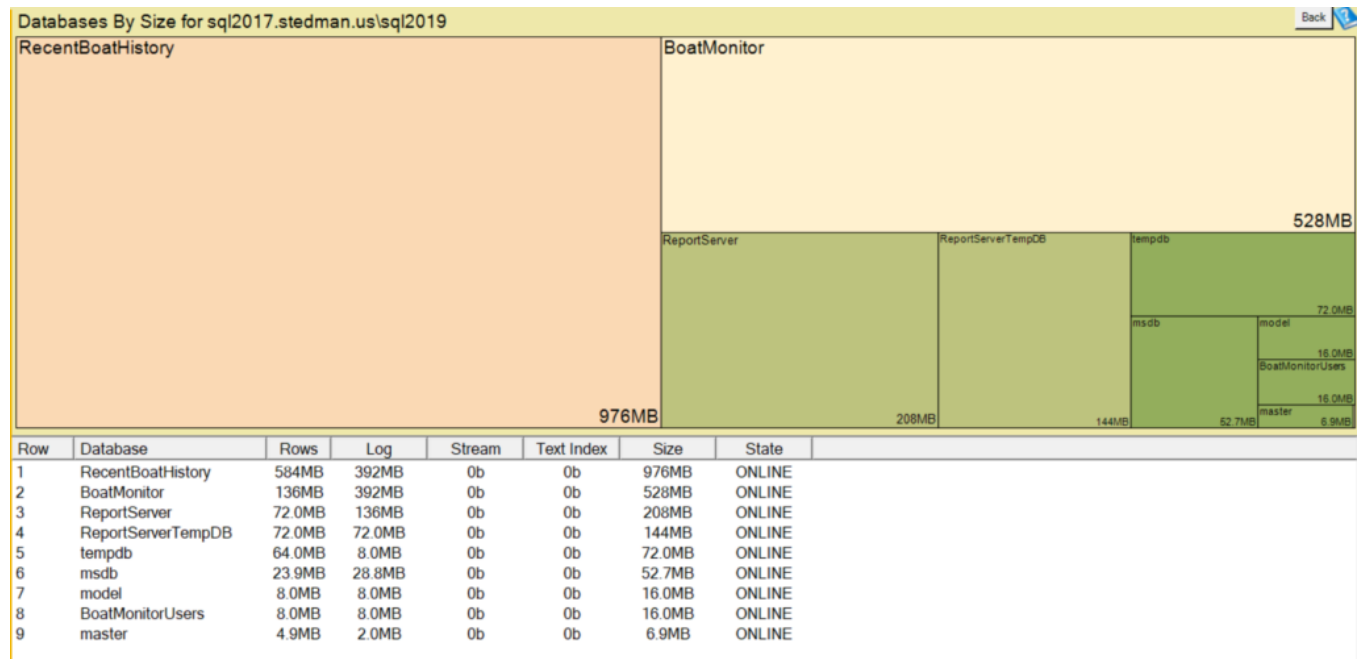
Databases By Size for sql2017.stedman.us\sql2019

Back

RecentBoatHistory

976MB

BoatMonitor

528MB

ReportServer

208MB

ReportServerTempDB

144MB

tempdb

72.0MB

msdb

52.7MB

model

16.0MB

BoatMonitorUsers

16.0MB

master

6.9MB

| Row | Database | Rows | Log | Stream | Text Index | Size | State |
|---|---|---|---|---|---|---|---|
| 1 | RecentBoatHistory | 584MB | 392MB | 0b | 0b | 976MB | ONLINE |
| 2 | BoatMonitor | 136MB | 392MB | 0b | 0b | 528MB | ONLINE |
| 3 | ReportServer | 72.0MB | 136MB | 0b | 0b | 208MB | ONLINE |
| 4 | ReportServerTempDB | 72.0MB | 72.0MB | 0b | 0b | 144MB | ONLINE |
| 5 | tempdb | 64.0MB | 8.0MB | 0b | 0b | 72.0MB | ONLINE |
| 6 | msdb | 23.9MB | 28.8MB | 0b | 0b | 52.7MB | ONLINE |
| 7 | model | 8.0MB | 8.0MB | 0b | 0b | 16.0MB | ONLINE |
| 8 | BoatMonitorUsers | 8.0MB | 8.0MB | 0b | 0b | 16.0MB | ONLINE |
| 9 | master | 4.9MB | 2.0MB | 0b | 0b | 6.9MB | ONLINE |